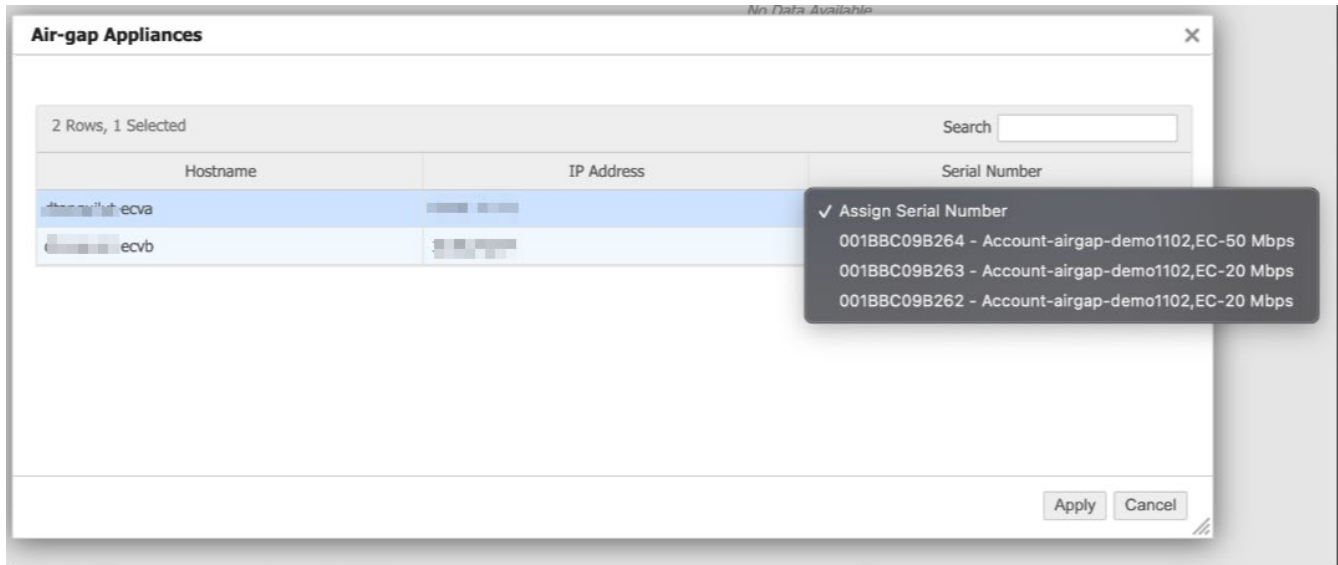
No Data Available

Air-gap Appliances ×

2 Rows, 1 Selected

Search

| Hostname | IP Address | Serial Number |
|---|---|---|
| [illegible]ecva | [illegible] | |
| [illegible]ecvb | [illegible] | |

✓ Assign Serial Number
001BBC09B264 - Account-airgap-demo1102,EC-50 Mbps
001BBC09B263 - Account-airgap-demo1102,EC-20 Mbps
001BBC09B262 - Account-airgap-demo1102,EC-20 Mbps

Apply Cancel